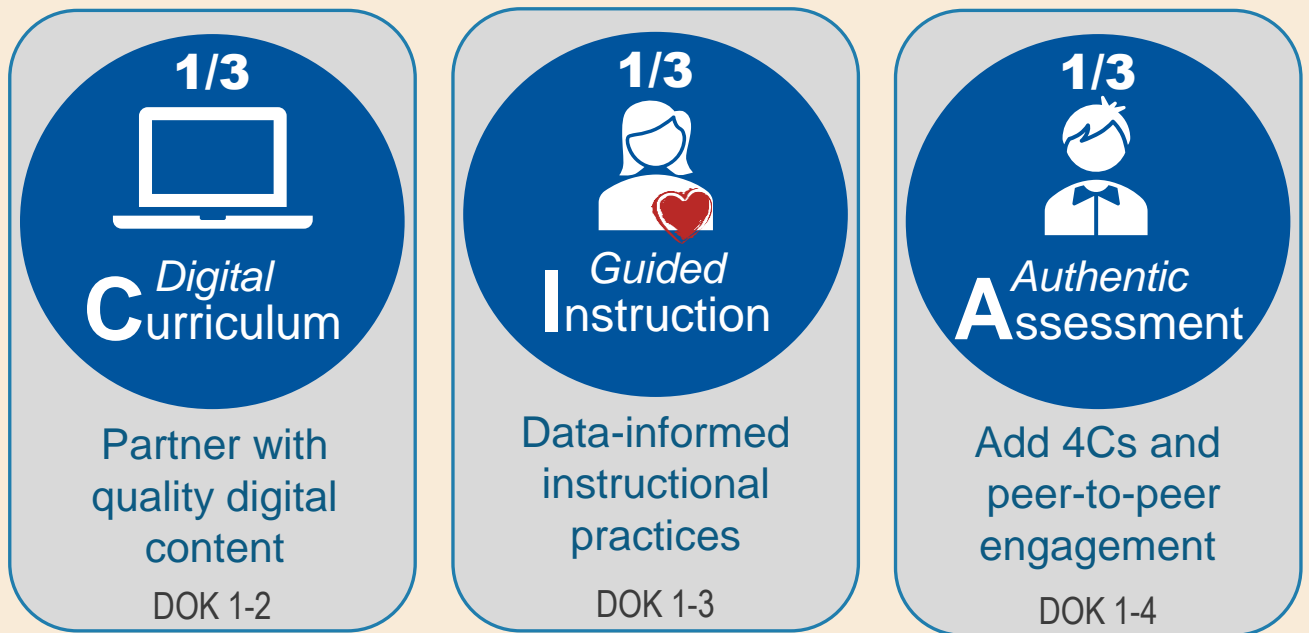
1/3

Digital
Curriculum

Partner with quality digital content

DOK 1-2

1/3

Guided
Instruction

Data-informed instructional practices

DOK 1-3

1/3

Authentic
Assessment

Add 4Cs and peer-to-peer engagement

DOK 1-4